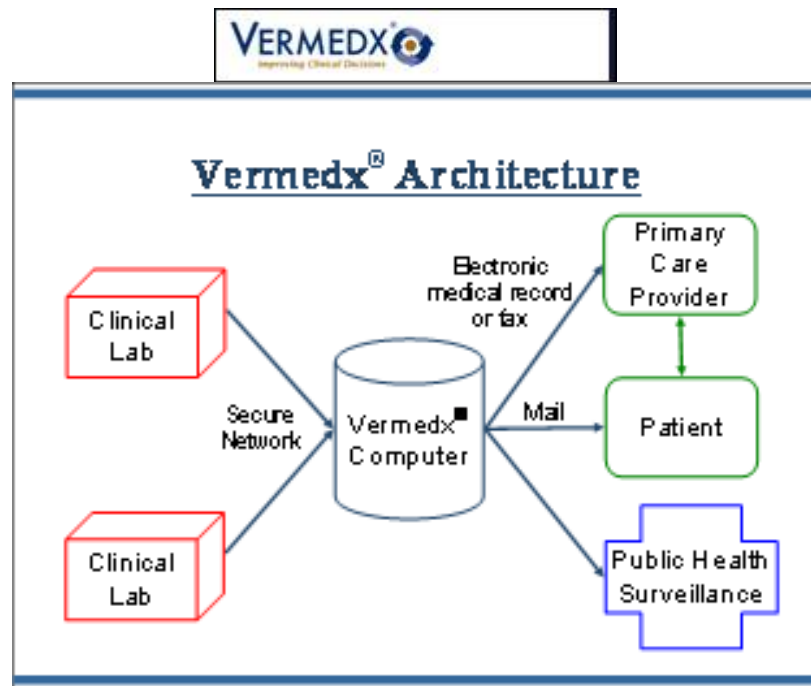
VERMEDX®
Improving Clinical Decisions

Vermedx® Architecture

Clinical Lab

Clinical Lab

Secure Network

Vermedx■ Computer

Electronic medical record or fax

Mail

Primary Care Provider

Patient

Public Health Surveillance